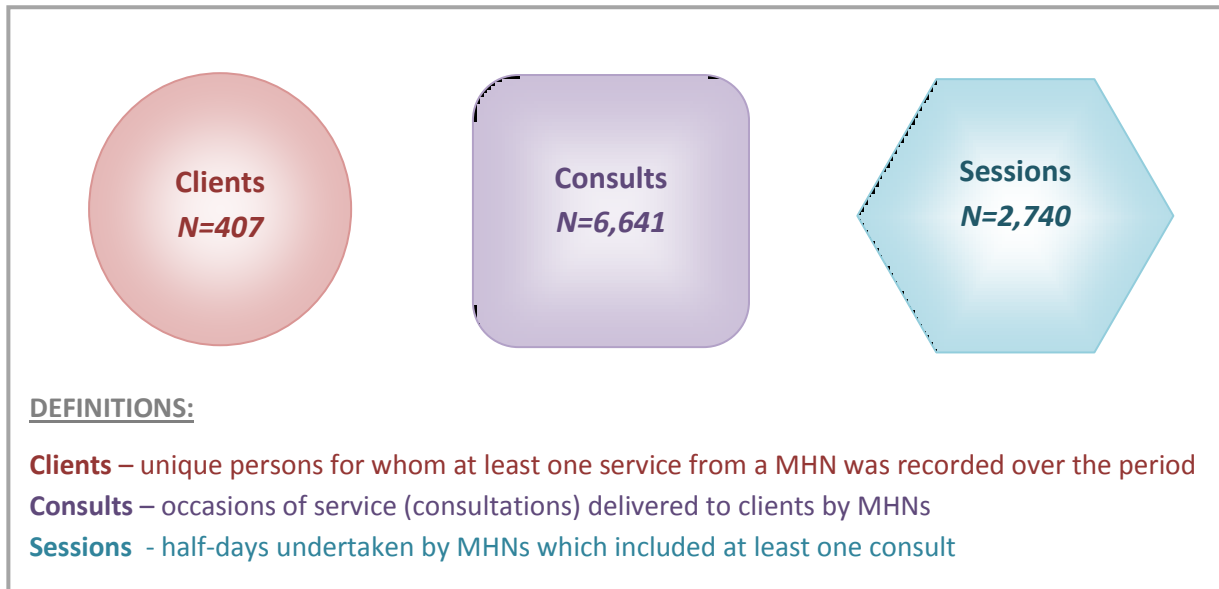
Clients
N=407

Consults
N=6,641

Sessions
N=2,740

DEFINITIONS:

Clients – unique persons for whom at least one service from a MHN was recorded over the period

Consults – occasions of service (consultations) delivered to clients by MHNs

Sessions - half-days undertaken by MHNs which included at least one consult